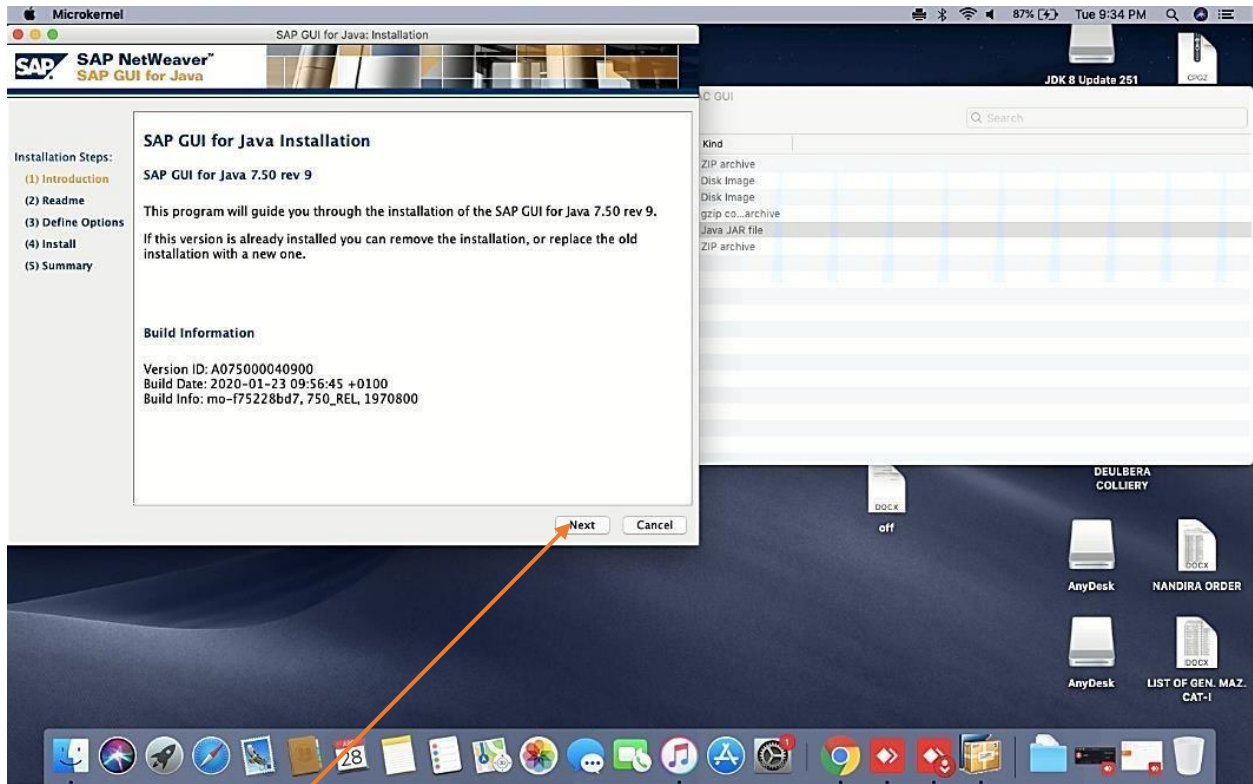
Microkernel
87% Tue 9:34 PM

SAP GUI for Java: Installation

SAP NetWeaver™
SAP GUI for Java

Installation Steps:
(1) Introduction
(2) Readme
(3) Define Options
(4) Install
(5) Summary

SAP GUI for Java Installation

SAP GUI for Java 7.50 rev 9

This program will guide you through the installation of the SAP GUI for Java 7.50 rev 9.

If this version is already installed you can remove the installation, or replace the old installation with a new one.

Build Information

Version ID: A075000040900
Build Date: 2020-01-23 09:56:45 +0100
Build Info: mo-f75228bd7, 750_REL, 1970800

Next
Cancel

C GUI
Search
Kind
ZIP archive
Disk Image
Disk Image
gzip co...archive
Java JAR file
ZIP archive

JDK 8 Update 251
CPGZ
DEULBERA COLLIERY
DOCX
off
AnyDesk
DOCX
NANDIRA ORDER
AnyDesk
DOCX
LIST OF GEN. MAZ. CAT-I
28